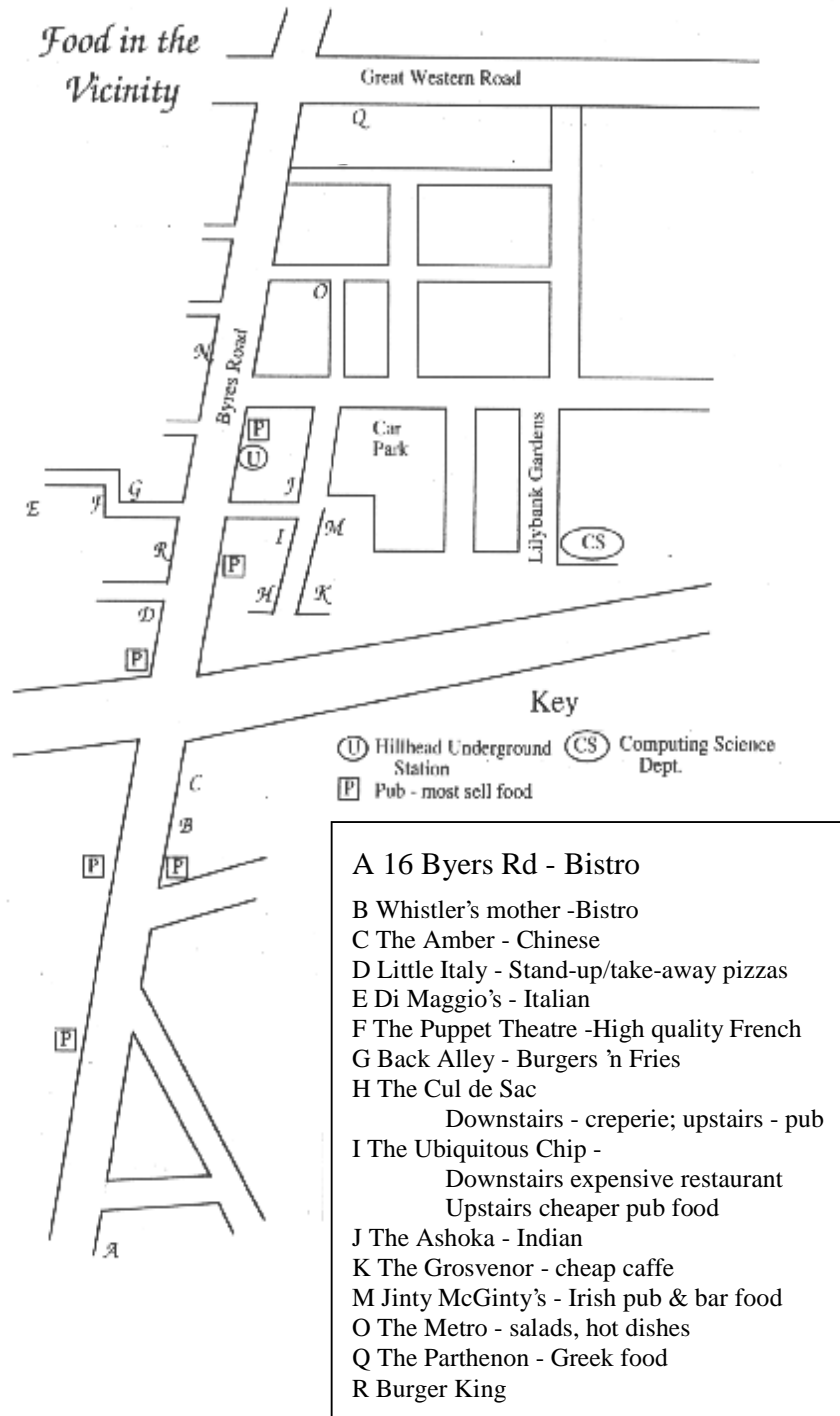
Food in the Vicinity

Great Western Road

Q

O

N

Byres Road

P

U

J

Car Park

Lilybank Gardens

G

F

E

R

I

M

P

H

K

CS

D

P

Key

U Hillhead Underground Station

CS Computing Science Dept.

P Pub - most sell food

C

B

P

P

P

A

A 16 Byers Rd - Bistro

B Whistler's mother -Bistro
C The Amber - Chinese
D Little Italy - Stand-up/take-away pizzas
E Di Maggio's - Italian
F The Puppet Theatre -High quality French
G Back Alley - Burgers 'n Fries
H The Cul de Sac
Downstairs - creperie; upstairs - pub
I The Ubiquitous Chip -
Downstairs expensive restaurant
Upstairs cheaper pub food
J The Ashoka - Indian
K The Grosvenor - cheap caffe
M Jinty McGinty's - Irish pub & bar food
O The Metro - salads, hot dishes
Q The Parthenon - Greek food
R Burger King